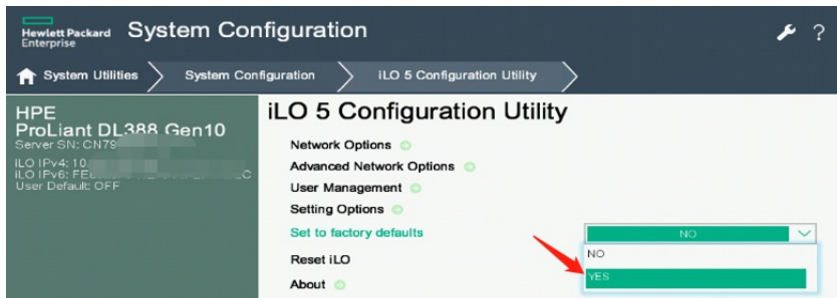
Hewlett Packard Enterprise System Configuration

System Utilities System Configuration iLO 5 Configuration Utility

HPE
ProLiant DL388 Gen10
Server SN: CN79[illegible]
iLO IPv4: 10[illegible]
iLO IPv6: FE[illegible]C
User Default: OFF

iLO 5 Configuration Utility

Network Options
Advanced Network Options
User Management
Setting Options
Set to factory defaults
Reset iLO
About

NO
NO
YES